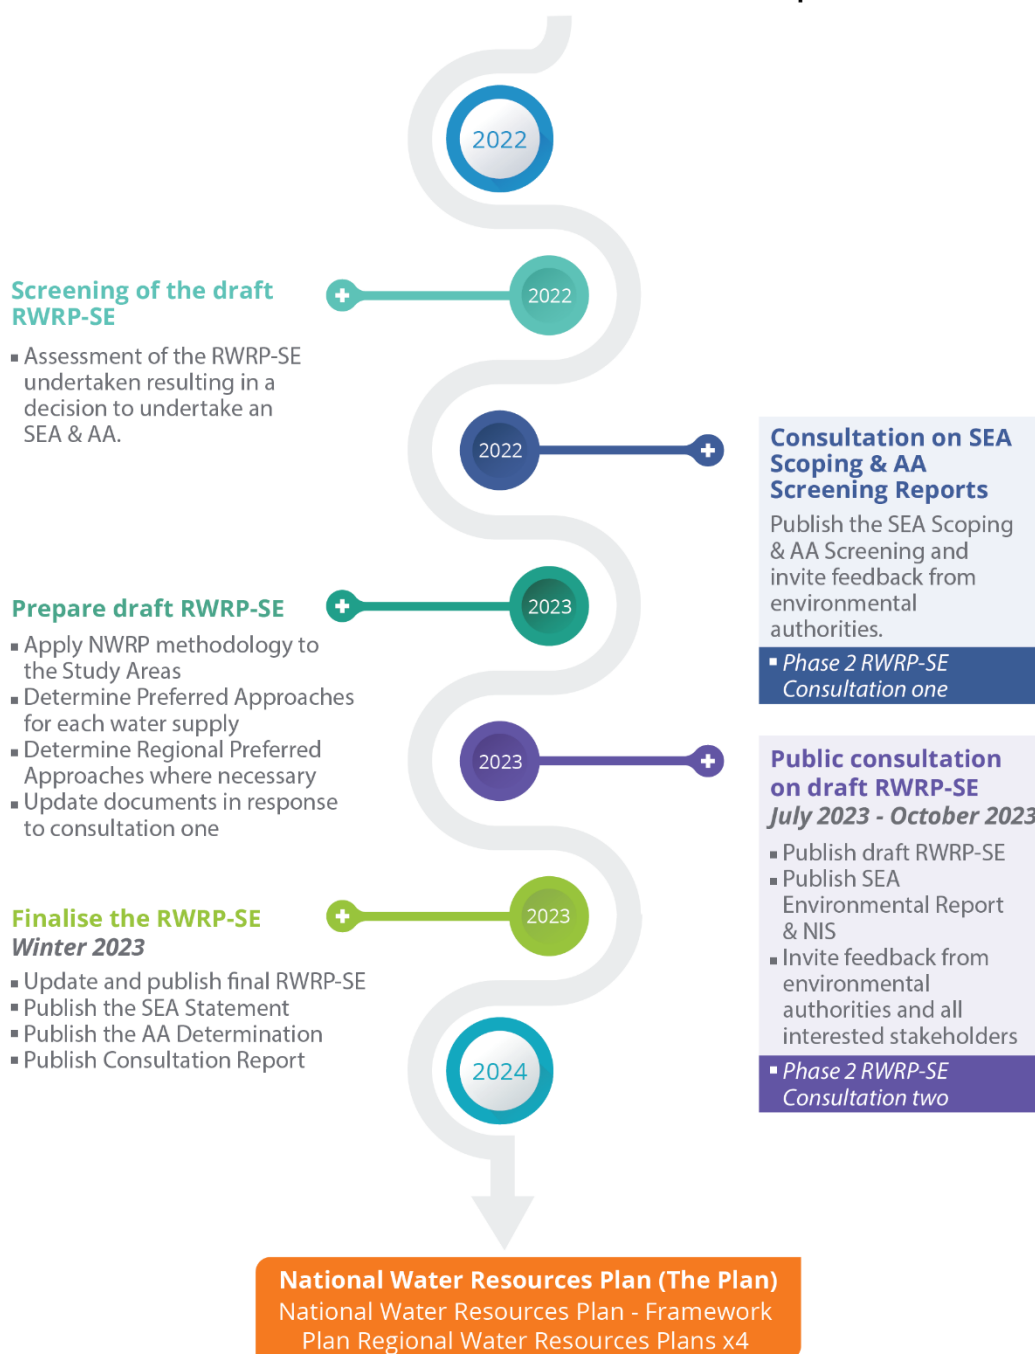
2022

Screening of the draft RWRP-SE

2022

▪ Assessment of the RWRP-SE undertaken resulting in a decision to undertake an SEA & AA.

2022

Consultation on SEA Scoping & AA Screening Reports

Publish the SEA Scoping & AA Screening and invite feedback from environmental authorities.

▪ Phase 2 RWRP-SE Consultation one

Prepare draft RWRP-SE

2023

▪ Apply NWRP methodology to the Study Areas
▪ Determine Preferred Approaches for each water supply
▪ Determine Regional Preferred Approaches where necessary
▪ Update documents in response to consultation one

2023

Public consultation on draft RWRP-SE
July 2023 - October 2023

▪ Publish draft RWRP-SE
▪ Publish SEA Environmental Report & NIS
▪ Invite feedback from environmental authorities and all interested stakeholders

▪ Phase 2 RWRP-SE Consultation two

Finalise the RWRP-SE
Winter 2023

2023

▪ Update and publish final RWRP-SE
▪ Publish the SEA Statement
▪ Publish the AA Determination
▪ Publish Consultation Report

2024

National Water Resources Plan (The Plan)
National Water Resources Plan - Framework Plan Regional Water Resources Plans x4